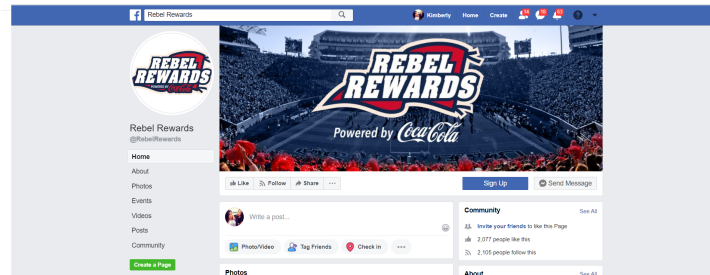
Rebel Rewards

Kimberly Home Create 14 10 17

REBEL REWARDS POWERED BY Coca-Cola

REBEL REWARDS

Powered by Coca-Cola

Rebel Rewards
@RebelRewards

Home
About
Photos
Events
Videos
Posts
Community

Create a Page

Like Follow Share ···

Sign Up Send Message

Write a post...

Photo/Video Tag Friends Check in ···

Photos

Community See All

Invite your friends to like this Page

2,077 people like this

2,105 people follow this

About See All